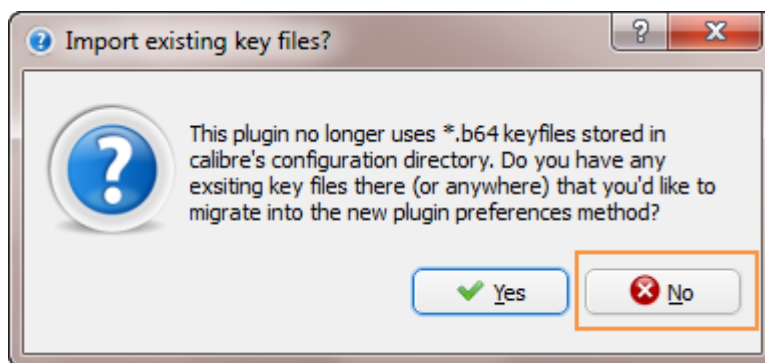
Import existing key files?

?

X

This plugin no longer uses *.b64 keyfiles stored in calibre's configuration directory. Do you have any exsiting key files there (or anywhere) that you'd like to migrate into the new plugin preferences method?

Yes

No